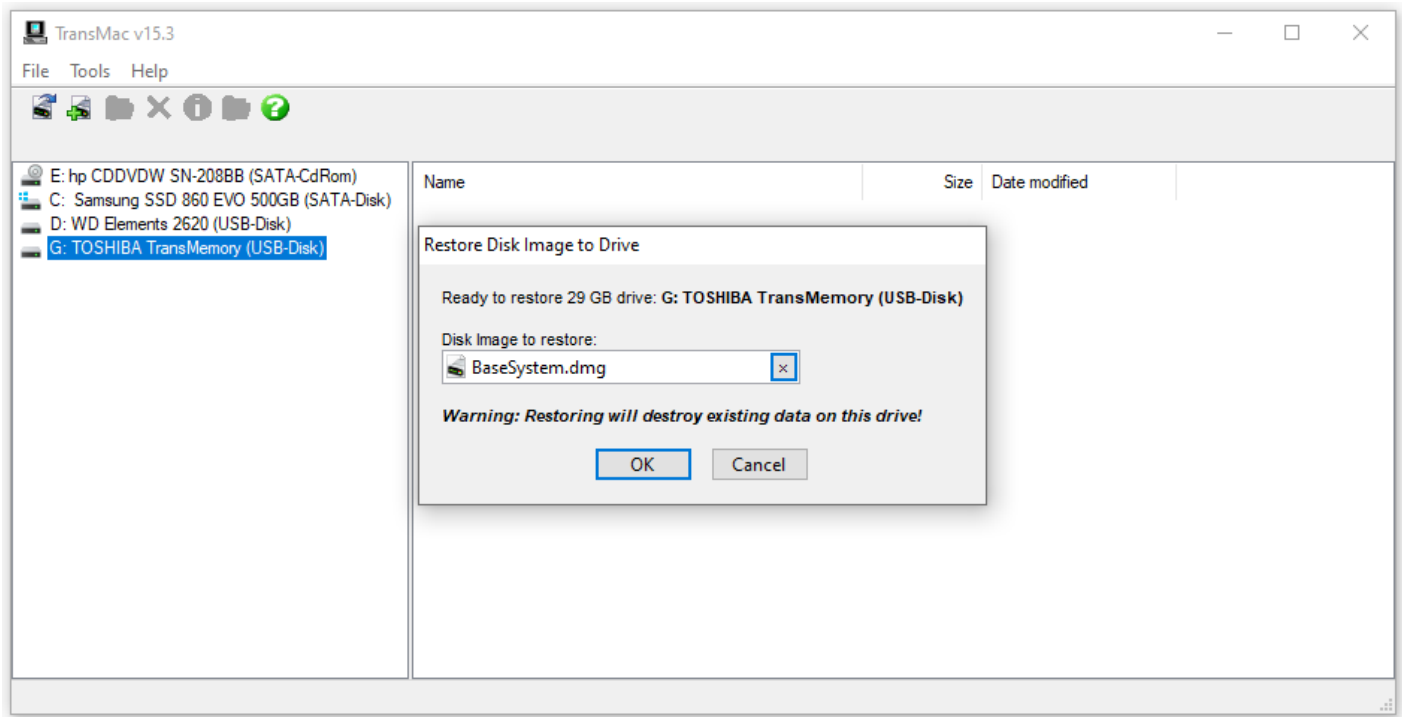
TransMac v15.3

File Tools Help

E: hp CDDVDW SN-208BB (SATA-CdRom)
C: Samsung SSD 860 EVO 500GB (SATA-Disk)
D: WD Elements 2620 (USB-Disk)
G: TOSHIBA TransMemory (USB-Disk)

| Name | Size | Date modified |
|---|---|---|

Restore Disk Image to Drive

Ready to restore 29 GB drive: **G: TOSHIBA TransMemory (USB-Disk)**

Disk Image to restore:

BaseSystem.dmg ×

***Warning: Restoring will destroy existing data on this drive!***

OK Cancel